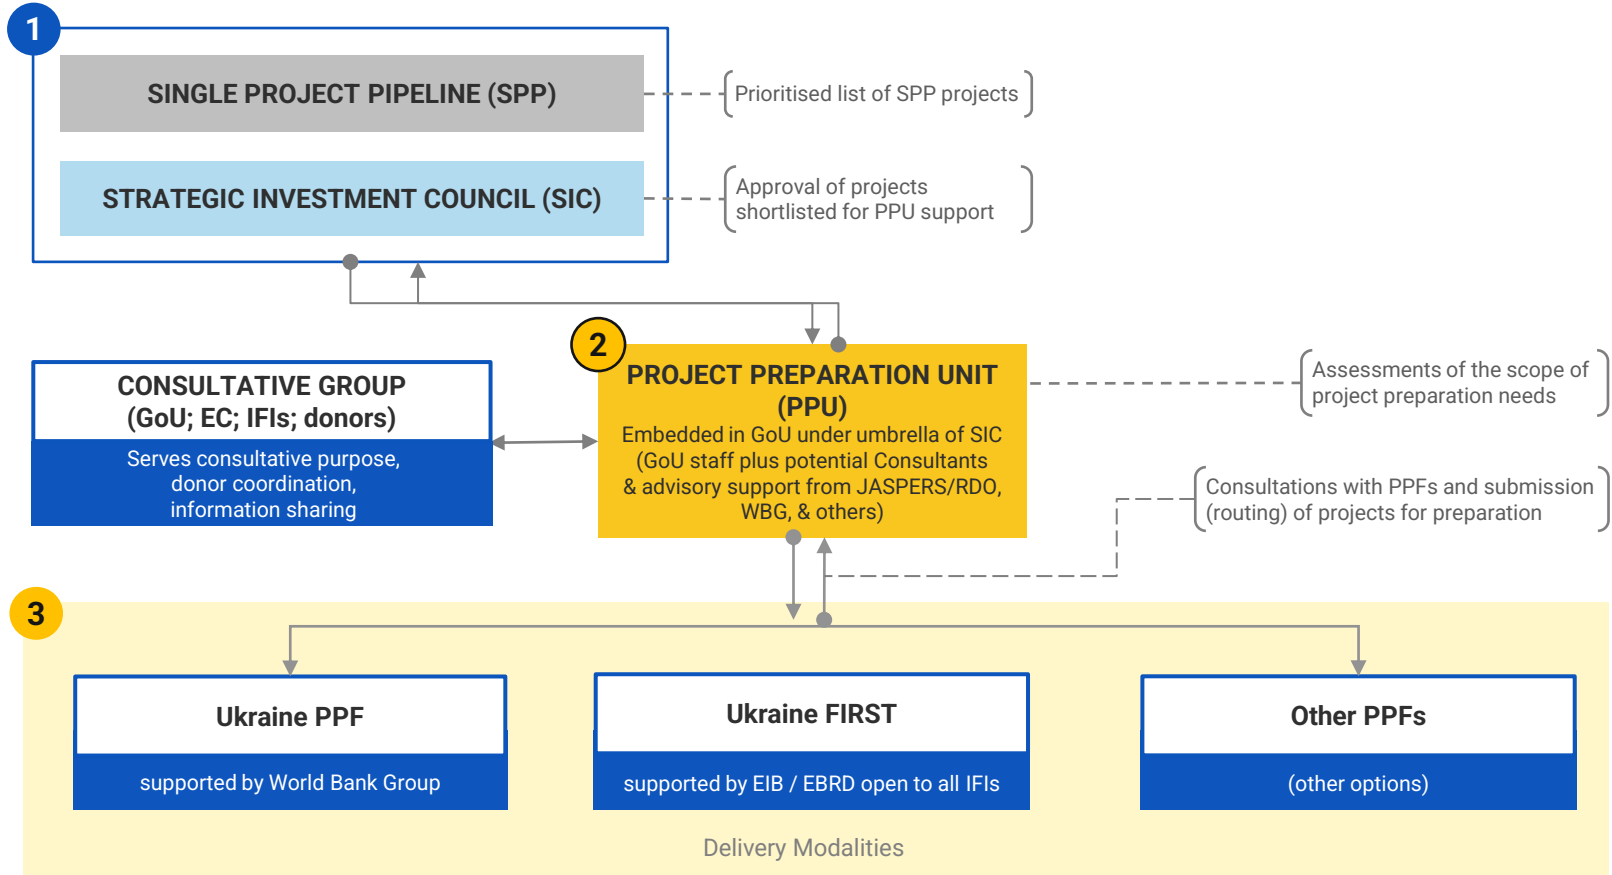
1

SINGLE PROJECT PIPELINE (SPP)

Prioritised list of SPP projects

STRATEGIC INVESTMENT COUNCIL (SIC)

Approval of projects shortlisted for PPU support

CONSULTATIVE GROUP (GoU; EC; IFIs; donors)

Serves consultative purpose, donor coordination, information sharing

2

PROJECT PREPARATION UNIT (PPU)

Embedded in GoU under umbrella of SIC (GoU staff plus potential Consultants & advisory support from JASPERS/RDO, WBG, & others)

Assessments of the scope of project preparation needs

Consultations with PPFs and submission (routing) of projects for preparation

3

Ukraine PPF

supported by World Bank Group

Ukraine FIRST

supported by EIB / EBRD open to all IFIs

Other PPFs

(other options)

Delivery Modalities